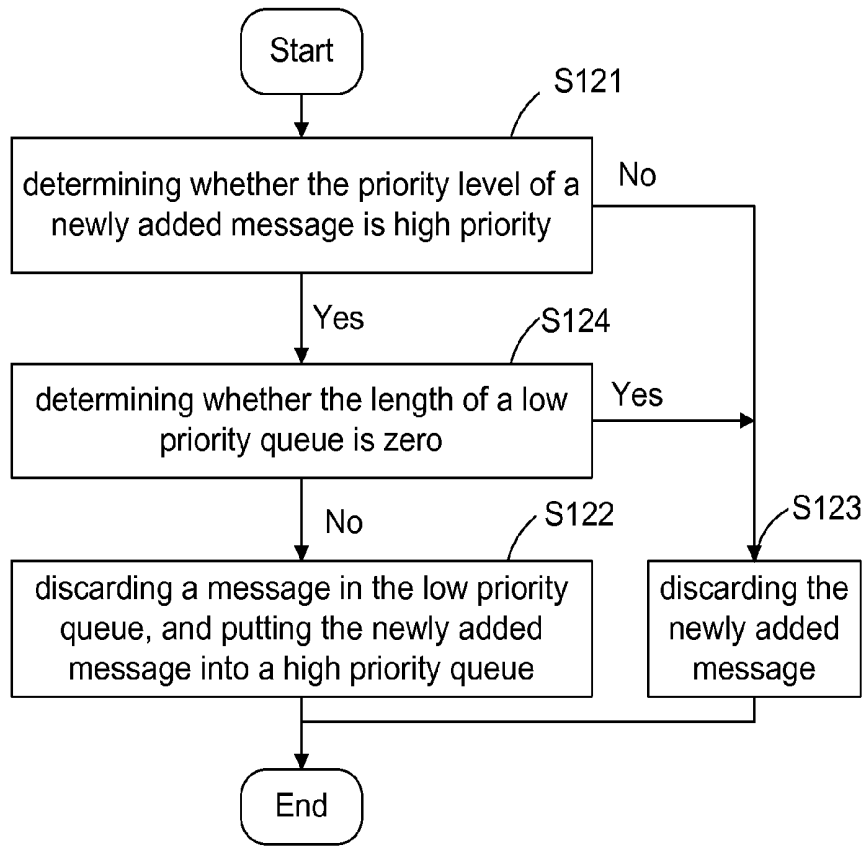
Start

S121

determining whether the priority level of a newly added message is high priority

No

Yes

S124

determining whether the length of a low priority queue is zero

Yes

No

S122

discarding a message in the low priority queue, and putting the newly added message into a high priority queue

S123

discarding the newly added message

End